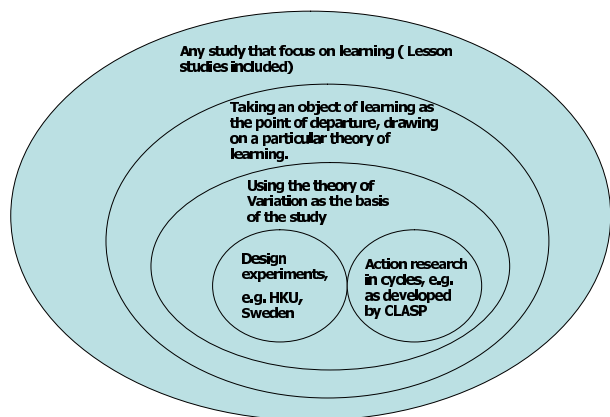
Any study that focus on learning ( Lesson studies included)

Taking an object of learning as the point of departure, drawing on a particular theory of learning.

Using the theory of Variation as the basis of the study

Design experiments,

e.g. HKU, Sweden

Action research in cycles, e.g. as developed by CLASP